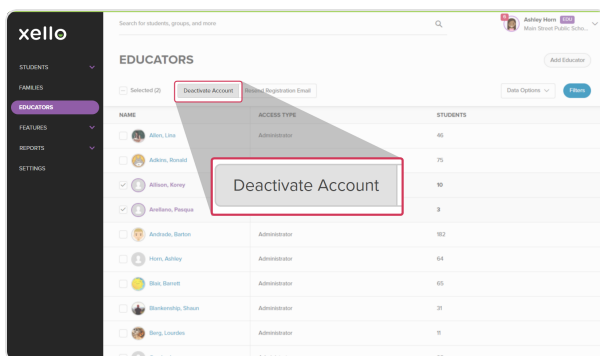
xello

STUDENTS
FAMILIES
EDUCATORS
FEATURES
REPORTS
SETTINGS

Search for students, groups, and more

Ashley Horn EDU
Main Street Public Scho...

EDUCATORS

Add Educator

Selected (2) Deactivate Account Resend Registration Email Data Options Filters

| NAME | ACCESS TYPE | STUDENTS |
|---|---|---|
| Allen, Lisa | Administrator | 46 |
| Adkins, Ronald | | 75 |
| Allison, Korey | | 10 |
| Arellano, Pasqua | | 3 |
| Andrade, Barton | Administrator | 162 |
| Horn, Ashley | Administrator | 64 |
| Blair, Barrett | Administrator | 65 |
| Blankenship, Shaun | Administrator | 31 |
| Berg, Lourdes | Administrator | 11 |

Deactivate Account